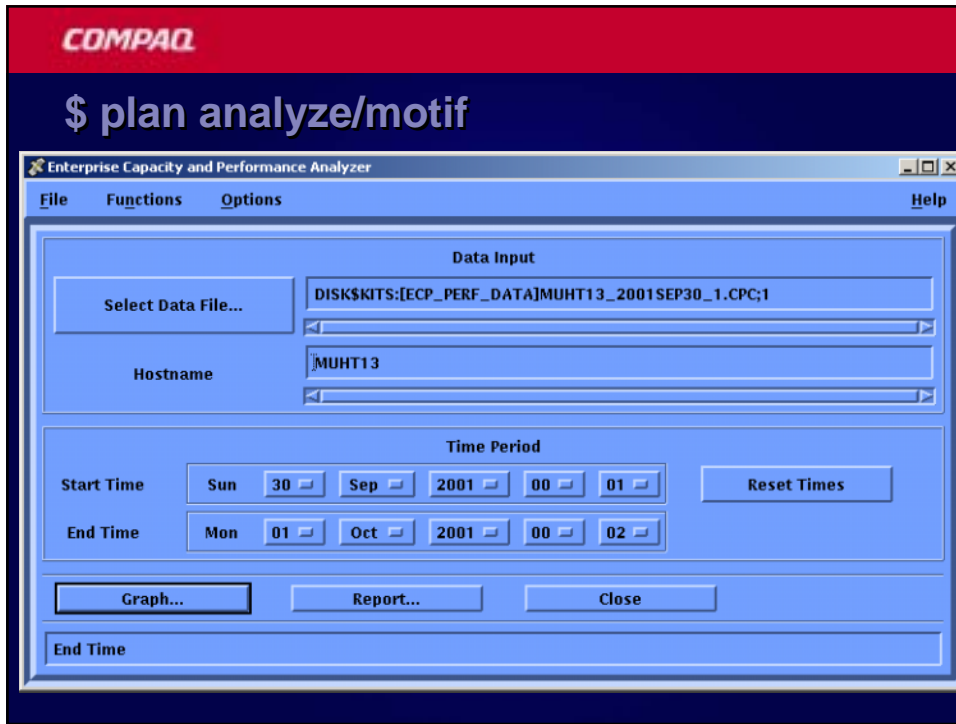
COMPAQ

$ plan analyze/motif

Enterprise Capacity and Performance Analyzer

File Functions Options Help

Data Input

Select Data File...

DISK$KITS:[ECP_PERF_DATA]MUHT13_2001SEP30_1.CPC;1

Hostname

MUHT13

Time Period

Start Time Sun 30 Sep 2001 00 01

Reset Times

End Time Mon 01 Oct 2001 00 02

Graph... Report... Close

End Time